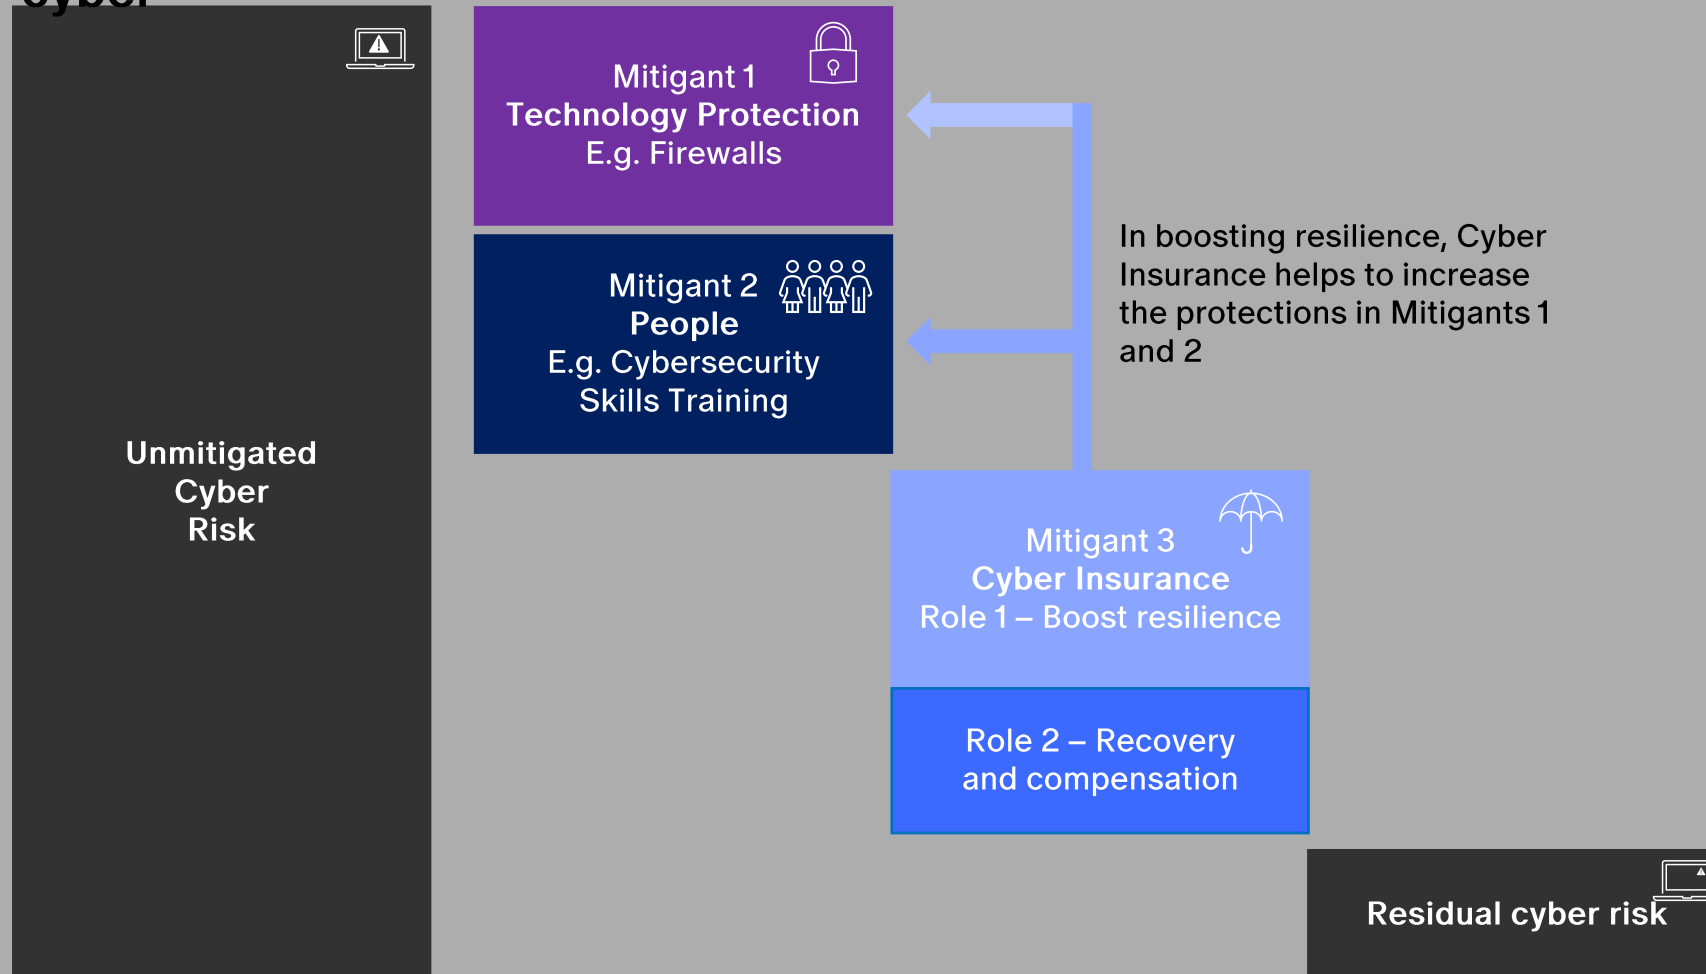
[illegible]

Unmitigated Cyber Risk

Mitigant 1
Technology Protection
E.g. Firewalls

Mitigant 2
People
E.g. Cybersecurity Skills Training

In boosting resilience, Cyber Insurance helps to increase the protections in Mitigants 1 and 2

Mitigant 3
Cyber Insurance
Role 1 – Boost resilience

Role 2 – Recovery and compensation

Residual cyber risk